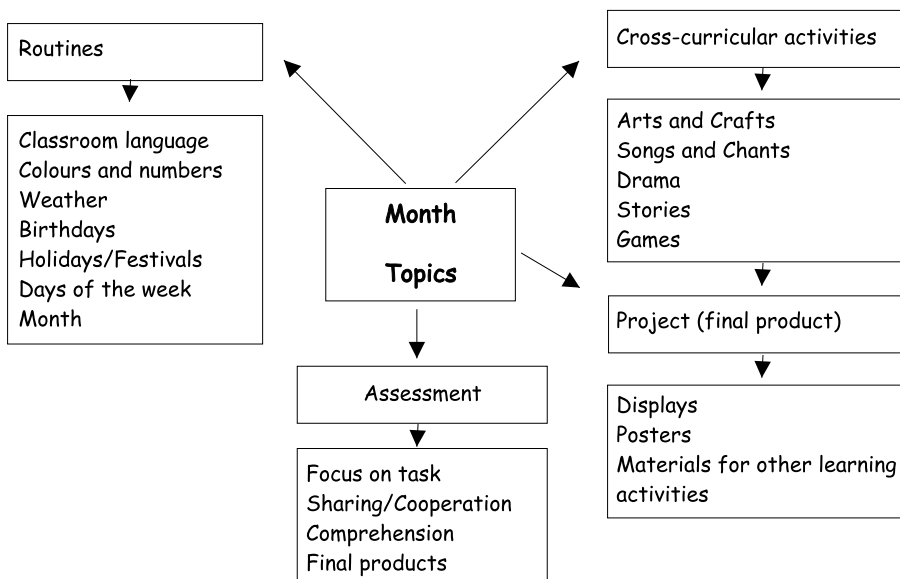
Routines

Classroom language
Colours and numbers
Weather
Birthdays
Holidays/Festivals
Days of the week
Month

Month

Topics

Assessment

Focus on task
Sharing/Cooperation
Comprehension
Final products

Cross-curricular activities

Arts and Crafts
Songs and Chants
Drama
Stories
Games

Project (final product)

Displays
Posters
Materials for other learning activities